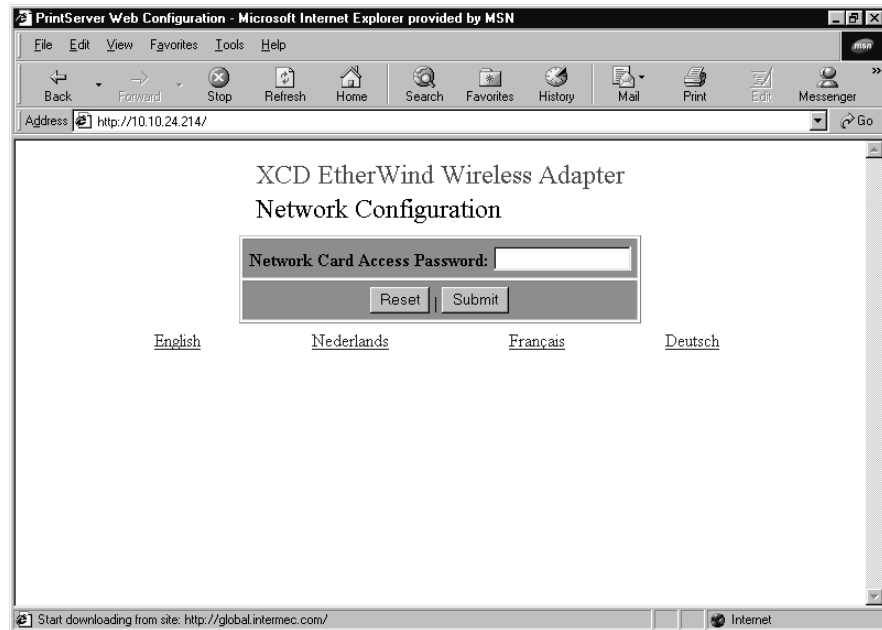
PrintServer Web Configuration - Microsoft Internet Explorer provided by MSN

File Edit View Favorites Tools Help

Back Forward Stop Refresh Home Search Favorites History Mail Print Edit Messenger

Address http://10.10.24.214/ Go

XCD EtherWind Wireless Adapter

Network Configuration

Network Card Access Password:

Reset Submit

English Nederlands Français Deutsch

Start downloading from site: http://global.intermec.com/

Internet